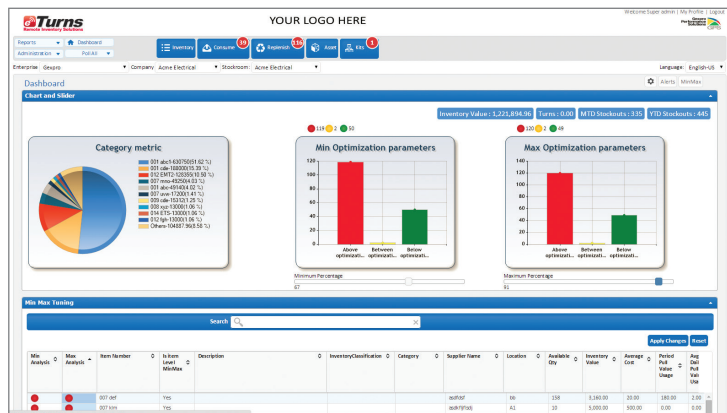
Turns
Remote Inventory Solutions

YOUR LOGO HERE

Welcome Super admin | My Profile | Logout

Reports
Dashboard
Administration
Poll All

Inventory
Consume 19
Replenish 116
Asset
Etc 1

Enterprise Geopro
Company Acme Electrical
Stockroom Acme Electrical
Language: English-US

Dashboard
Alerts MinMax

Chart and Slider

Inventory Value : 1,221,894.96
Turns : 0.00
MTD Stockouts : 335
YTD Stockouts : 445

Category metric
001 abc-1-630750(51.62 %)
001 cde-188000(15.39 %)
012 EMT2-126355(10.50 %)
007 mno-45250(4.63 %)
001 abc-49140(4.02 %)
007 uvw-17200(1.41 %)
009 cde-15312(1.25 %)
008 xyz-13000(1.06 %)
014 ETS-13000(1.06 %)
012 fgh-13000(1.06 %)
Others-104837.96(8.56 %)

119 2 50
Min Optimization parameters
120
100
80
60
40
20
0
Above optimizati...
Between optimizati...
Below optimizati...
Minimum Percentage
67

120 2 49
Max Optimization parameters
140
120
100
80
60
40
20
0
Above optimizati...
Between optimizati...
Below optimizati...
Maximum Percentage
91

Min Max Tuning

Search

Apply Changes
Reset

| Min Analysis | Max Analysis | Item Number | Is Item Level MinMax | Description | InventoryClassification | Category | Supplier Name | Location | Available Qty | Inventory Value | Average Cost | Period Pull Value Usage | Avg Dail Pull Valu Usa |
|---|---|---|---|---|---|---|---|---|---|---|---|---|---|
| | | 007 def | Yes | | | | asdfsdf | bb | 158 | 3,160.00 | 20.00 | 180.00 | 0.00 |
| | | 007 klm | Yes | | | | asdfsffsdy | A1 | 10 | 5,000.00 | 500.00 | 0.00 | 0.00 |